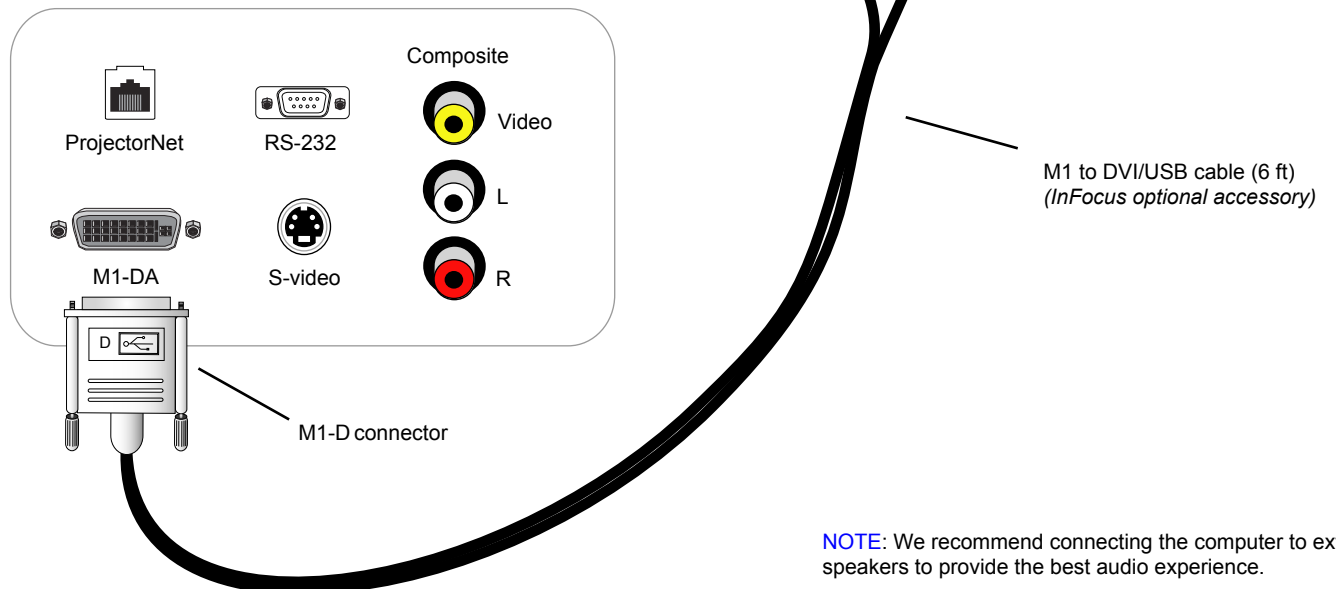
Composite

ProjectorNet

RS-232

Video

L

M1-DA

S-video

R

D

M1 to DVI/USB cable (6 ft)
*(InFocus optional accessory)*

M1-D connector

NOTE: We recommend connecting the computer to ex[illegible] speakers to provide the best audio experience.